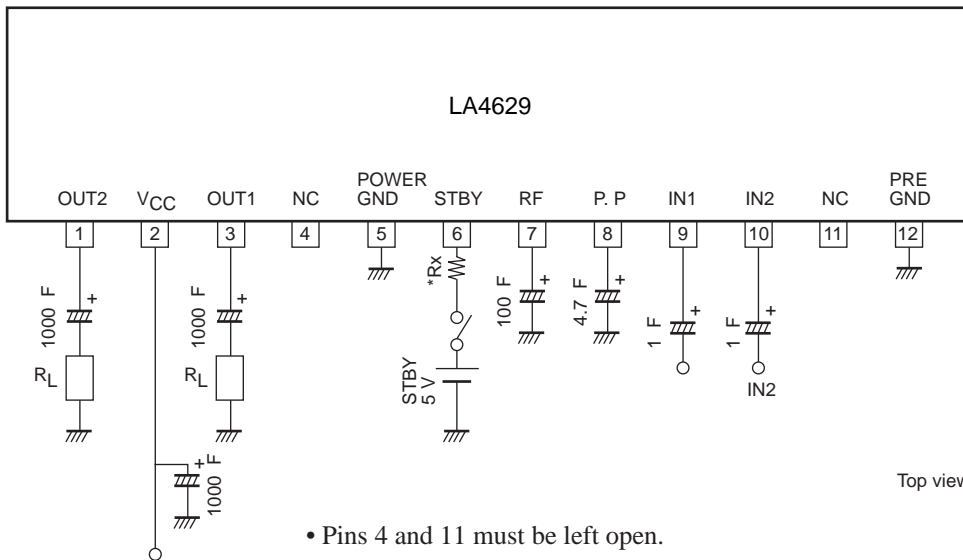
LA4629

OUT2 $V_{CC}$ OUT1 NC POWER GND STBY RF P. P IN1 IN2 NC PRE GND

1 2 3 4 5 6 7 8 9 10 11 12

1000 F
+
$R_L$

1000 F
+
$R_L$

*Rx

STBY
5 V

100 F
+

4.7 F
+

1 F
+

1 F
+
IN2

+
1000 F

Top view

• Pins 4 and 11 must be left open.